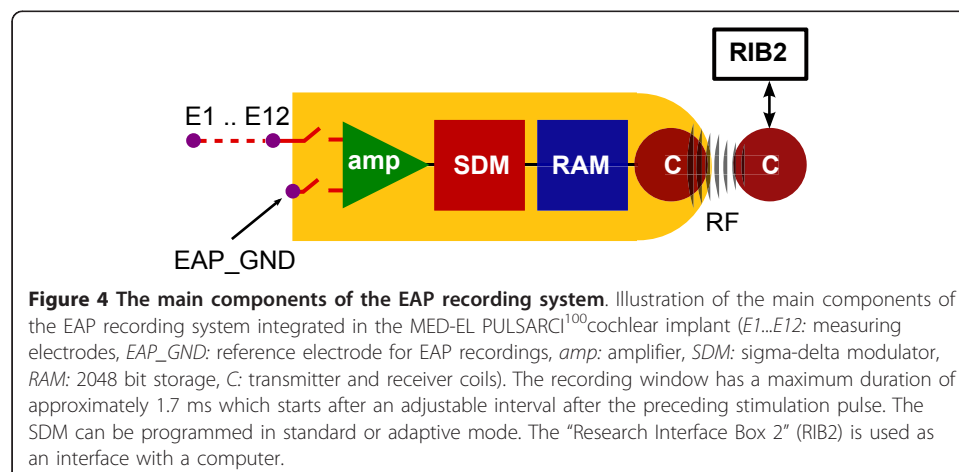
RIB2

E1 .. E12

amp

SDM

RAM

C

C

RF

EAP_GND

**Figure 4 The main components of the EAP recording system**. Illustration of the main components of the EAP recording system integrated in the MED-EL PULSARCI$^{100}$cochlear implant (*E1...E12:* measuring electrodes, *EAP_GND:* reference electrode for EAP recordings, *amp:* amplifier, *SDM:* sigma-delta modulator, *RAM:* 2048 bit storage, *C:* transmitter and receiver coils). The recording window has a maximum duration of approximately 1.7 ms which starts after an adjustable interval after the preceding stimulation pulse. The SDM can be programmed in standard or adaptive mode. The "Research Interface Box 2" (RIB2) is used as an interface with a computer.